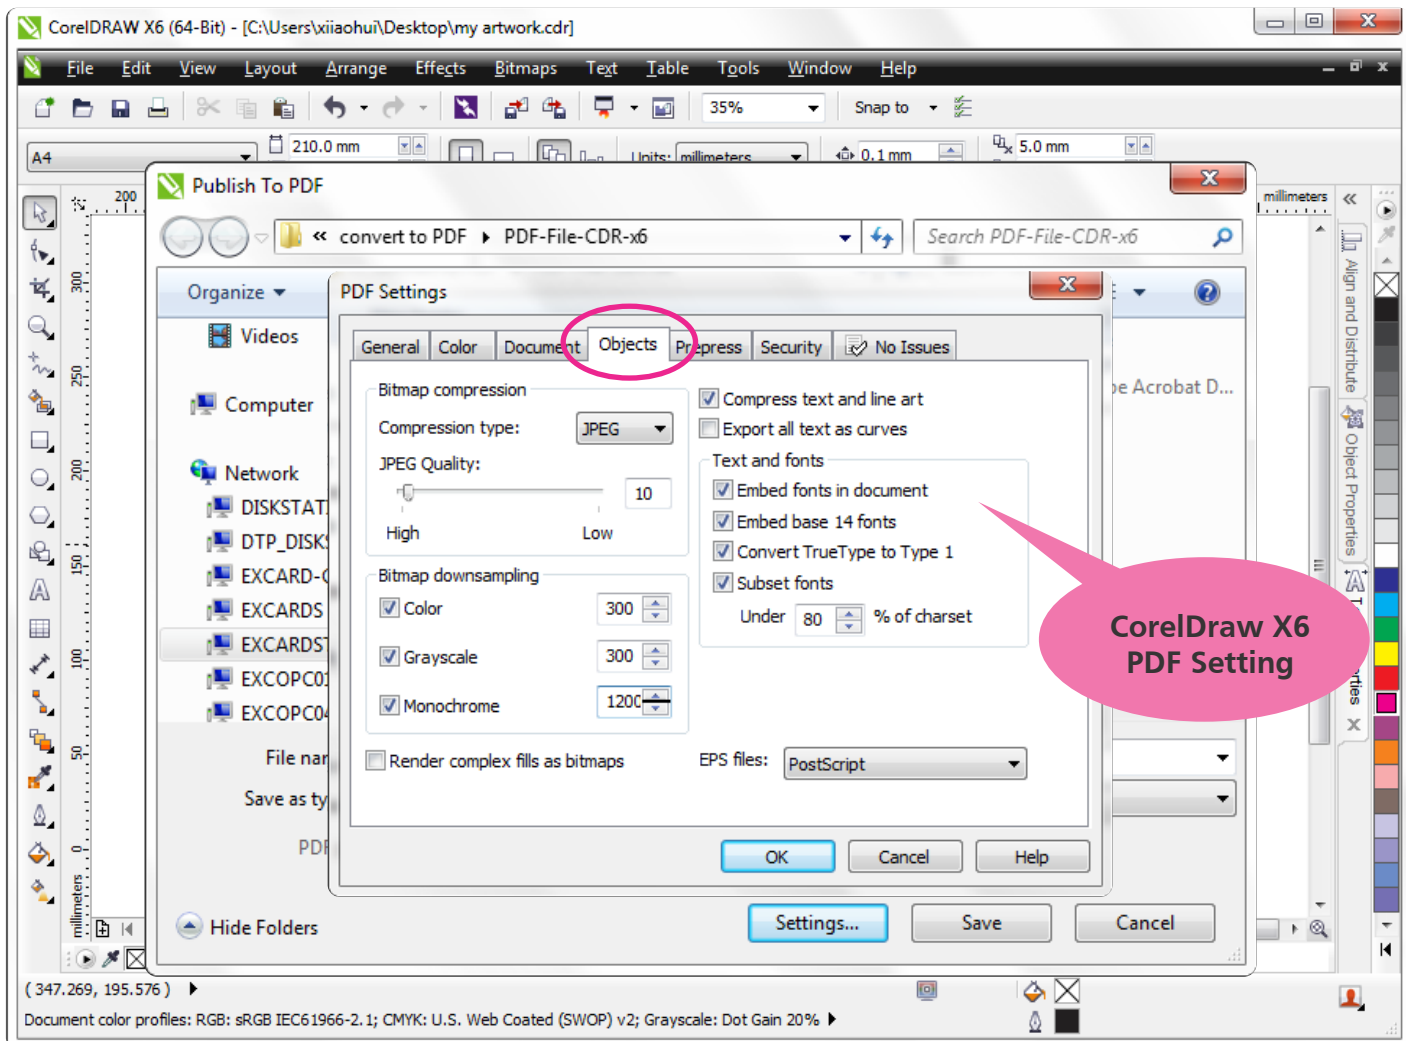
CorelDRAW X6 (64-Bit) - [C:\Users\xiiaohui\Desktop\my artwork.cdr]

File Edit View Layout Arrange Effects Bitmaps Text Table Tools Window Help

35%

Snap to

A4

210.0 mm

Units: millimeters

0.1 mm

5.0 mm

200

Publish To PDF

« convert to PDF ▸ PDF-File-CDR-x6

Search PDF-File-CDR-x6

Organize ▾

Videos

Computer

Network

DISKSTAT

DTP_DISK

EXCARD-

EXCARDS

EXCARDS

EXCOPC0

EXCOPC0

File nar

Save as ty

PDF

Hide Folders

Settings...

Save

Cancel

e Acrobat D...

PDF Settings

General | Color | Document | Objects | Prepress | Security | No Issues

Bitmap compression

Compression type: JPEG

JPEG Quality:

10

High Low

Bitmap downsampling

Color 300

Grayscale 300

Monochrome 1200

Render complex fills as bitmaps

Compress text and line art

Export all text as curves

Text and fonts

Embed fonts in document

Embed base 14 fonts

Convert TrueType to Type 1

Subset fonts

Under 80 % of charset

EPS files: PostScript

OK Cancel Help

CorelDraw X6
PDF Setting

millimeters

Align and Distribute

Object Properties

( 347.269, 195.576 )

Document color profiles: RGB: sRGB IEC61966-2.1; CMYK: U.S. Web Coated (SWOP) v2; Grayscale: Dot Gain 20%